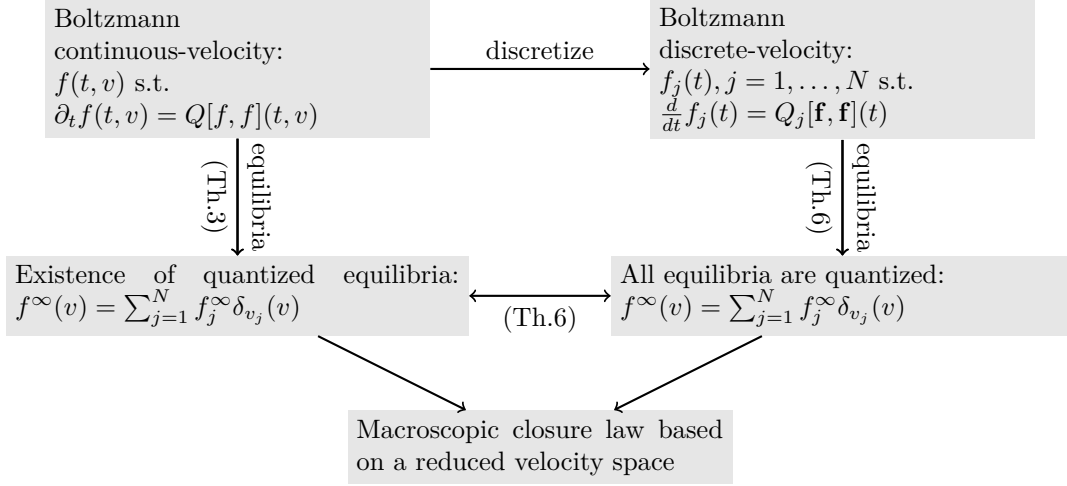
Boltzmann continuous-velocity: $f(t,v)$ s.t. $\partial_t f(t,v) = Q[f,f](t,v)$

discretize

Boltzmann discrete-velocity: $f_j(t), j=1,\dots,N$ s.t. $\frac{d}{dt}f_j(t) = Q_j[\mathbf{f},\mathbf{f}](t)$

equilibria

(Th.3)

equilibria

(Th.6)

Existence of quantized equilibria: $f^{\infty}(v) = \sum_{j=1}^{N} f_j^{\infty}\delta_{v_j}(v)$

(Th.6)

All equilibria are quantized: $f^{\infty}(v) = \sum_{j=1}^{N} f_j^{\infty}\delta_{v_j}(v)$

Macroscopic closure law based on a reduced velocity space